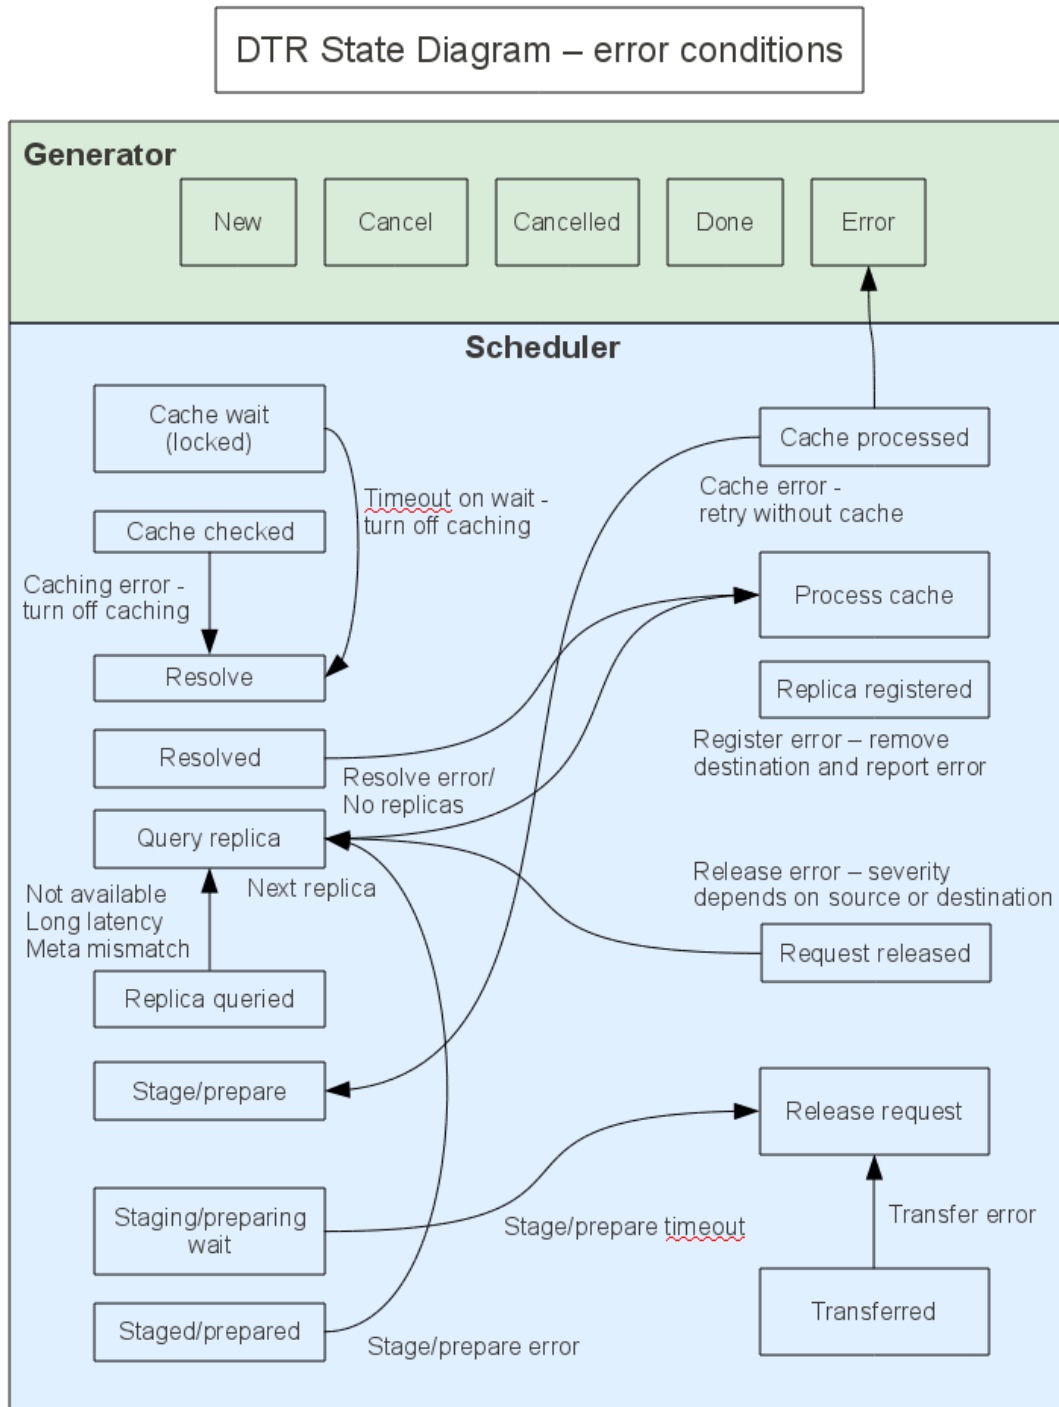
DTR State Diagram – error conditions

Generator

New

Cancel

Cancelled

Done

Error

Scheduler

Cache wait (locked)

Timeout on wait - turn off caching

Cache processed

Cache error - retry without cache

Cache checked

Caching error - turn off caching

Process cache

Resolve

Replica registered

Register error – remove destination and report error

Resolved

Resolve error/ No replicas

Query replica

Next replica

Release error – severity depends on source or destination

Not available Long latency Meta mismatch

Request released

Replica queried

Stage/prepare

Release request

Staging/preparing wait

Stage/prepare timeout

Transfer error

Transferred

Staged/prepared

Stage/prepare error